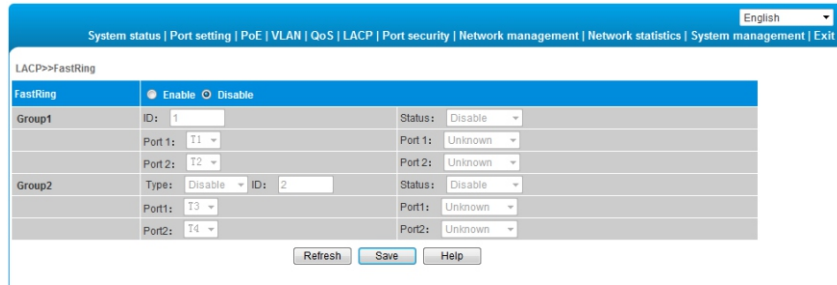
English

System status | Port setting | PoE | VLAN | QoS | LACP | Port security | Network management | Network statistics | System management | Exit

LACP>>FastRing

| FastRing | Enable Disable | |
|---|---|---|
| Group1 | ID: 1 | Status: Disable |
| | Port 1: T1 | Port 1: Unknown |
| | Port 2: T2 | Port 2: Unknown |
| Group2 | Type: Disable ID: 2 | Status: Disable |
| | Port1: T3 | Port1: Unknown |
| | Port2: T4 | Port2: Unknown |

Refresh Save Help